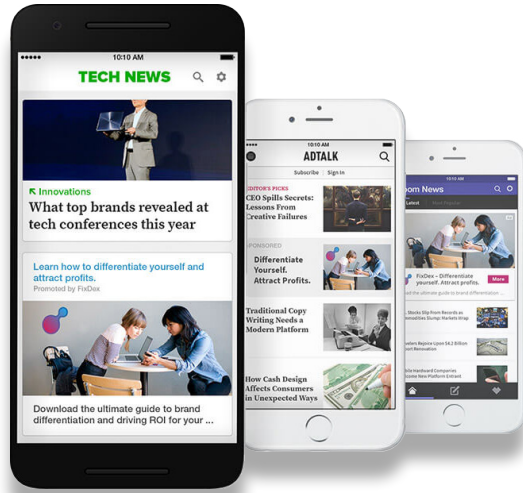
10:10 AM

TECH NEWS

Innovations

What top brands revealed at tech conferences this year

Learn how to differentiate yourself and attract profits.

Promoted by FixDex

Download the ultimate guide to brand differentiation and driving ROI for your ...

10:10 AM

ADTALK

Subscribe | Sign In

EDITOR'S PICKS

CEO Spills Secrets: Lessons From Creative Failures

SPONSORED

Differentiate Yourself. Attract Profits.

Traditional Copy Writing Needs a Modern Platform

How Cash Design Affects Consumers in Unexpected Ways

oom News

Latest

FixDex – Differentiate yourself ... attract profits.

More

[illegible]